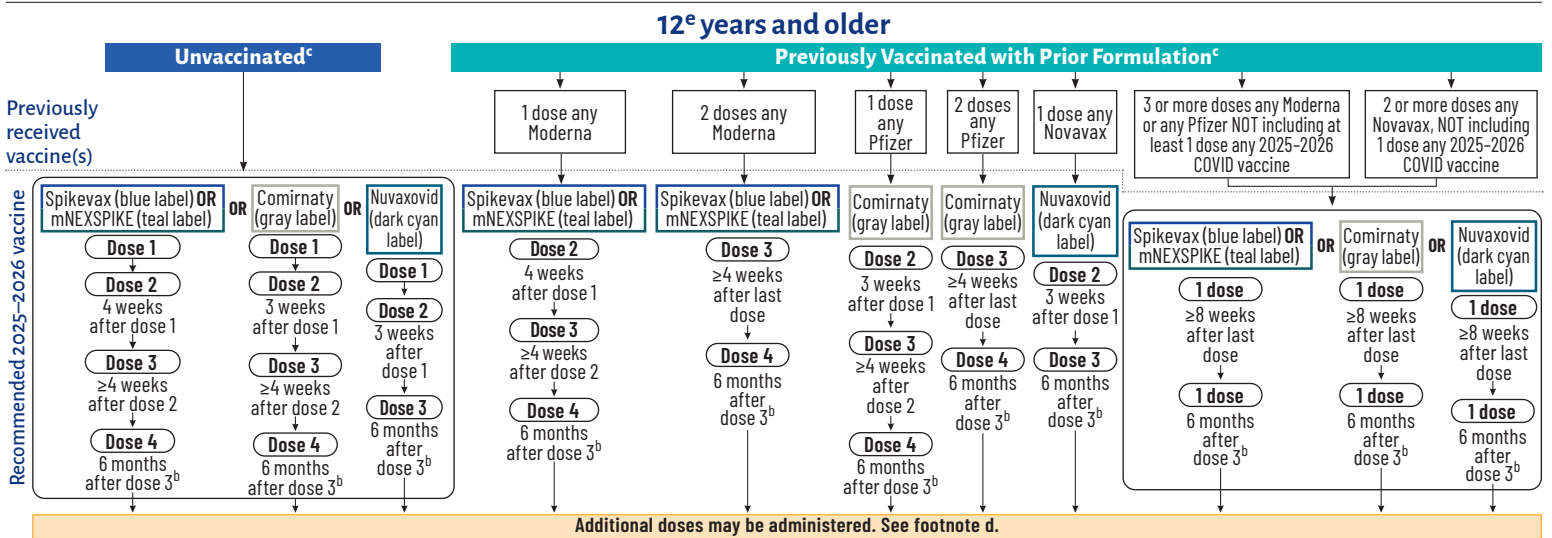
12$^{e}$ years and older

Unvaccinated$^{c}$

Previously Vaccinated with Prior Formulation$^{c}$

Previously received vaccine(s)

1 dose any Moderna

2 doses any Moderna

1 dose any Pfizer

2 doses any Pfizer

1 dose any Novavax

3 or more doses any Moderna or any Pfizer NOT including at least 1 dose any 2025–2026 COVID vaccine

2 or more doses any Novavax, NOT including 1 dose any 2025–2026 COVID vaccine

Recommended 2025–2026 vaccine

Spikevax (blue label) OR mNEXSPIKE (teal label) OR Comirnaty (gray label) OR Nuvaxovid (dark cyan label)

Dose 1
Dose 2
4 weeks after dose 1
Dose 3
≥4 weeks after dose 2
Dose 4
6 months after dose 3$^{b}$

Dose 1
Dose 2
3 weeks after dose 1
Dose 3
≥4 weeks after dose 2
Dose 4
6 months after dose 3$^{b}$

Dose 1
Dose 2
3 weeks after dose 1
Dose 3
6 months after dose 3$^{b}$

Spikevax (blue label) OR mNEXSPIKE (teal label)
Dose 2
4 weeks after dose 1
Dose 3
≥4 weeks after dose 2
Dose 4
6 months after dose 3$^{b}$

Spikevax (blue label) OR mNEXSPIKE (teal label)
Dose 3
≥4 weeks after last dose
Dose 4
6 months after dose 3$^{b}$

Comirnaty (gray label)
Dose 2
3 weeks after dose 1
Dose 3
≥4 weeks after dose 2
Dose 4
6 months after dose 3$^{b}$

Comirnaty (gray label)
Dose 3
≥4 weeks after last dose
Dose 4
6 months after dose 3$^{b}$

Nuvaxovid (dark cyan label)
Dose 2
3 weeks after dose 1
Dose 3
6 months after dose 3$^{b}$

Spikevax (blue label) OR mNEXSPIKE (teal label) OR Comirnaty (gray label) OR Nuvaxovid (dark cyan label)

1 dose
≥8 weeks after last dose
1 dose
6 months after dose 3$^{b}$

1 dose
≥8 weeks after last dose
1 dose
6 months after dose 3$^{b}$

1 dose
≥8 weeks after last dose
1 dose
6 months after dose 3$^{b}$

Additional doses may be administered. See footnote d.